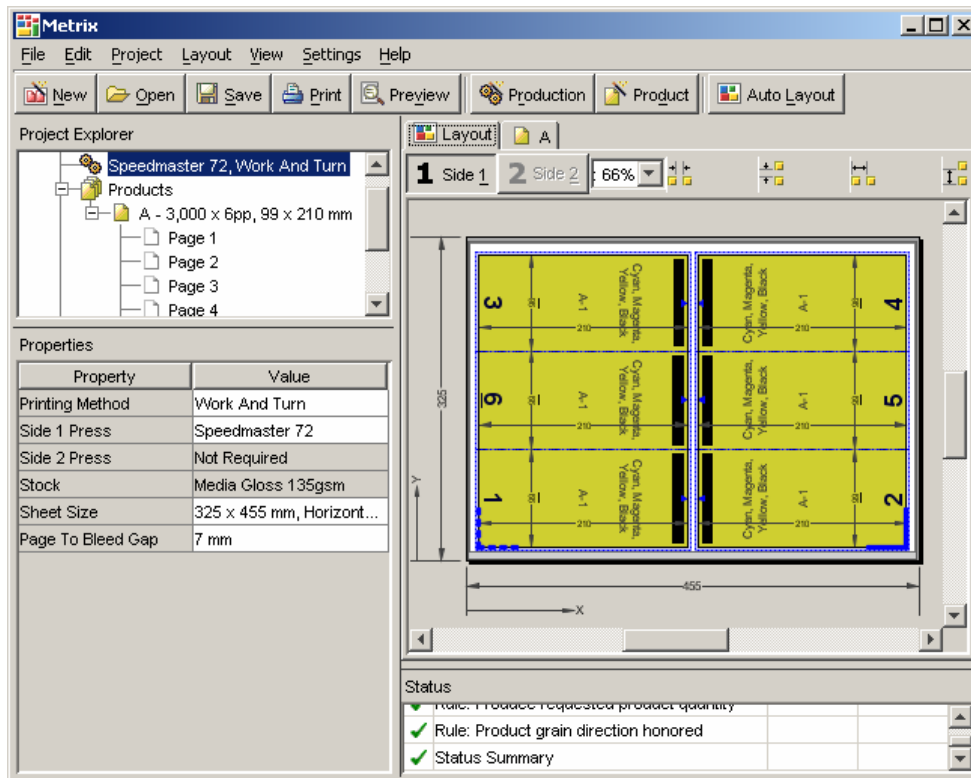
Metrix

File Edit Project Layout View Settings Help

New Open Save Print Preview Production Product Auto Layout

Project Explorer

Speedmaster 72, Work And Turn
Products
A - 3,000 x 6pp, 99 x 210 mm
Page 1
Page 2
Page 3
Page 4

Properties

| Property | Value |
|---|---|
| Printing Method | Work And Turn |
| Side 1 Press | Speedmaster 72 |
| Side 2 Press | Not Required |
| Stock | Media Gloss 135gsm |
| Sheet Size | 325 x 455 mm, Horizont... |
| Page To Bleed Gap | 7 mm |

Layout A

1 Side 1 2 Side 2 66%

3 A-1 210 Cyan, Magenta, Yellow, Black
4 A-1 210 Cyan, Magenta, Yellow, Black
6 A-1 210 Cyan, Magenta, Yellow, Black
5 A-1 210 Cyan, Magenta, Yellow, Black
1 A-1 210 Cyan, Magenta, Yellow, Black
2 A-1 210 Cyan, Magenta, Yellow, Black

325
Y
455
X

Status

Rule: Produce requested product quantity
Rule: Product grain direction honored
Status Summary